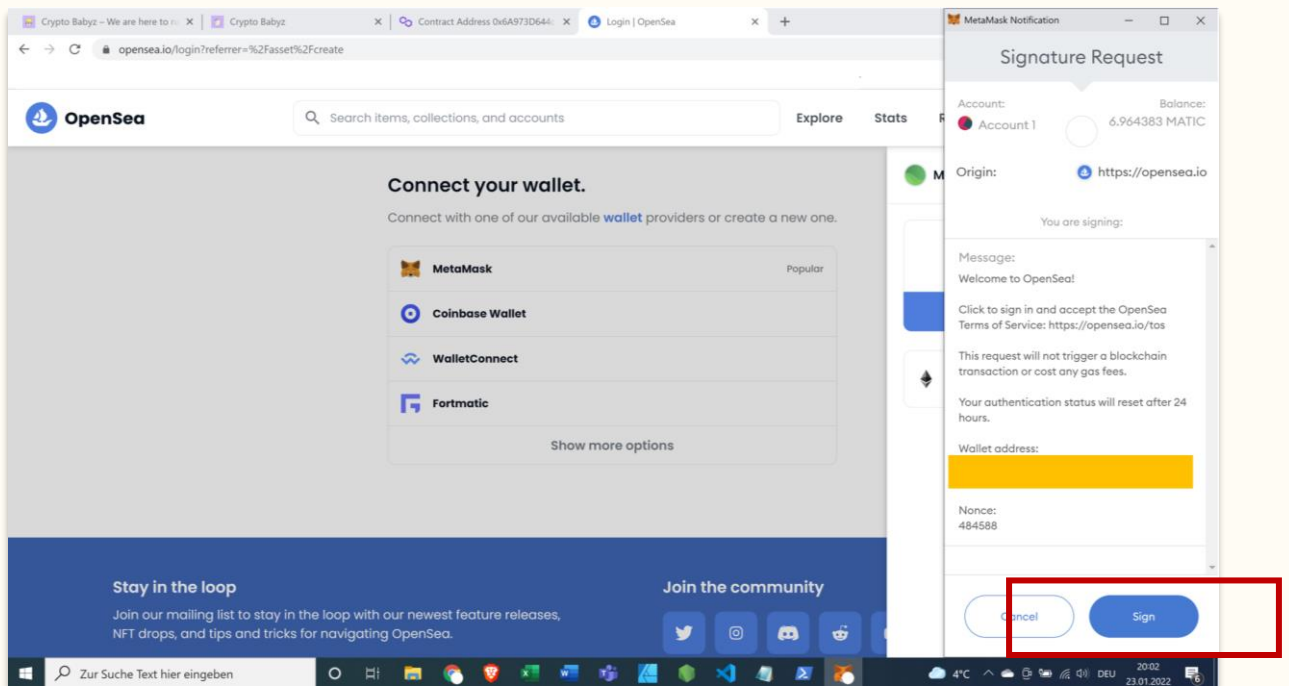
Crypto Babyz – We are here to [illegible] Crypto Babyz Contract Address 0x6A973D644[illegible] Login | OpenSea

opensea.io/login?referrer=%2Fasset%2Fcreate

OpenSea

Search items, collections, and accounts

Explore Stats R

Connect your wallet.

Connect with one of our available wallet providers or create a new one.

MetaMask Popular

Coinbase Wallet

WalletConnect

Fortmatic

Show more options

Stay in the loop

Join our mailing list to stay in the loop with our newest feature releases, NFT drops, and tips and tricks for navigating OpenSea.

Join the community

MetaMask Notification

Signature Request

Account: Balance:

Account 1 6.964383 MATIC

Origin: https://opensea.io

You are signing:

Message:
Welcome to OpenSea!

Click to sign in and accept the OpenSea Terms of Service: https://opensea.io/tos

This request will not trigger a blockchain transaction or cost any gas fees.

Your authentication status will reset after 24 hours.

Wallet address:

Nonce:
484588

Cancel Sign

Zur Suche Text hier eingeben

4°C DEU 20:02 23.01.2022